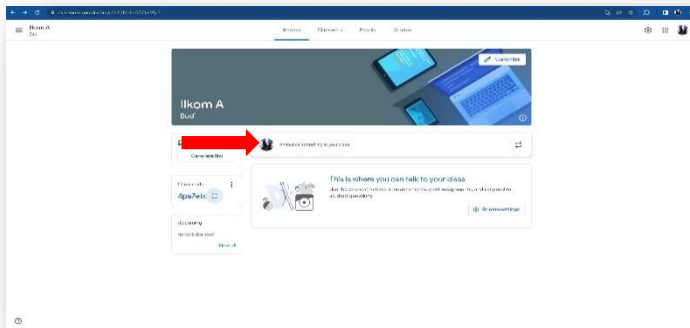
Ilkom A
Buat

Forum
Classwork
People
Grades

Customize

Ilkom A
Buat

Customize

Announce something to your class

Class code
4ps7eic

Upcoming
No work due soon
View all

This is where you can talk to your class
Use the stream to share announcements, post assignments, and respond to student questions

Stream settings